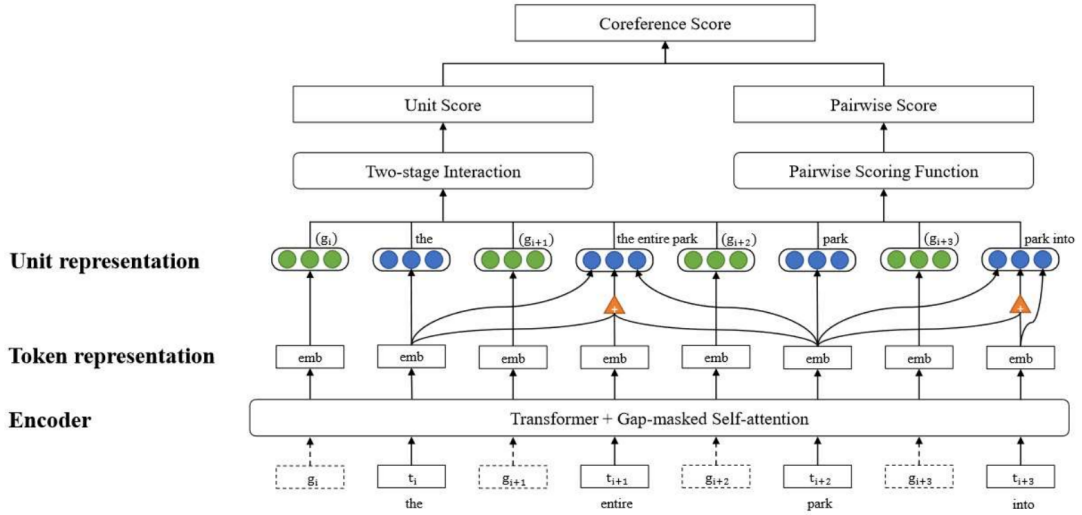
Coreference Score

Unit Score

Pairwise Score

Two-stage Interaction

Pairwise Scoring Function

Unit representation

$(g_i)$ the $(g_{i+1})$ the entire park $(g_{i+2})$ park $(g_{i+3})$ park into

Token representation

emb emb emb emb emb emb emb emb

Encoder

Transformer + Gap-masked Self-attention

$g_i$ $t_i$ $g_{i+1}$ $t_{i+1}$ $g_{i+2}$ $t_{i+2}$ $g_{i+3}$ $t_{i+3}$

the entire park into